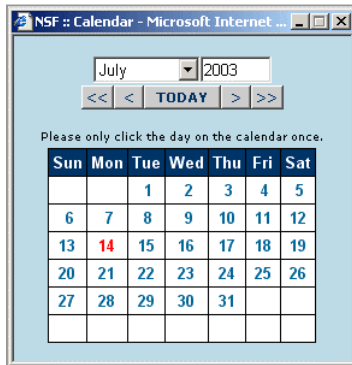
NSF :: Calendar - Microsoft Internet ...

July 2003

<< < TODAY > >>

Please only click the day on the calendar once.

| Sun | Mon | Tue | Wed | Thu | Fri | Sat |
|---|---|---|---|---|---|---|
| | | 1 | 2 | 3 | 4 | 5 |
| 6 | 7 | 8 | 9 | 10 | 11 | 12 |
| 13 | 14 | 15 | 16 | 17 | 18 | 19 |
| 20 | 21 | 22 | 23 | 24 | 25 | 26 |
| 27 | 28 | 29 | 30 | 31 | | |
| | | | | | | |